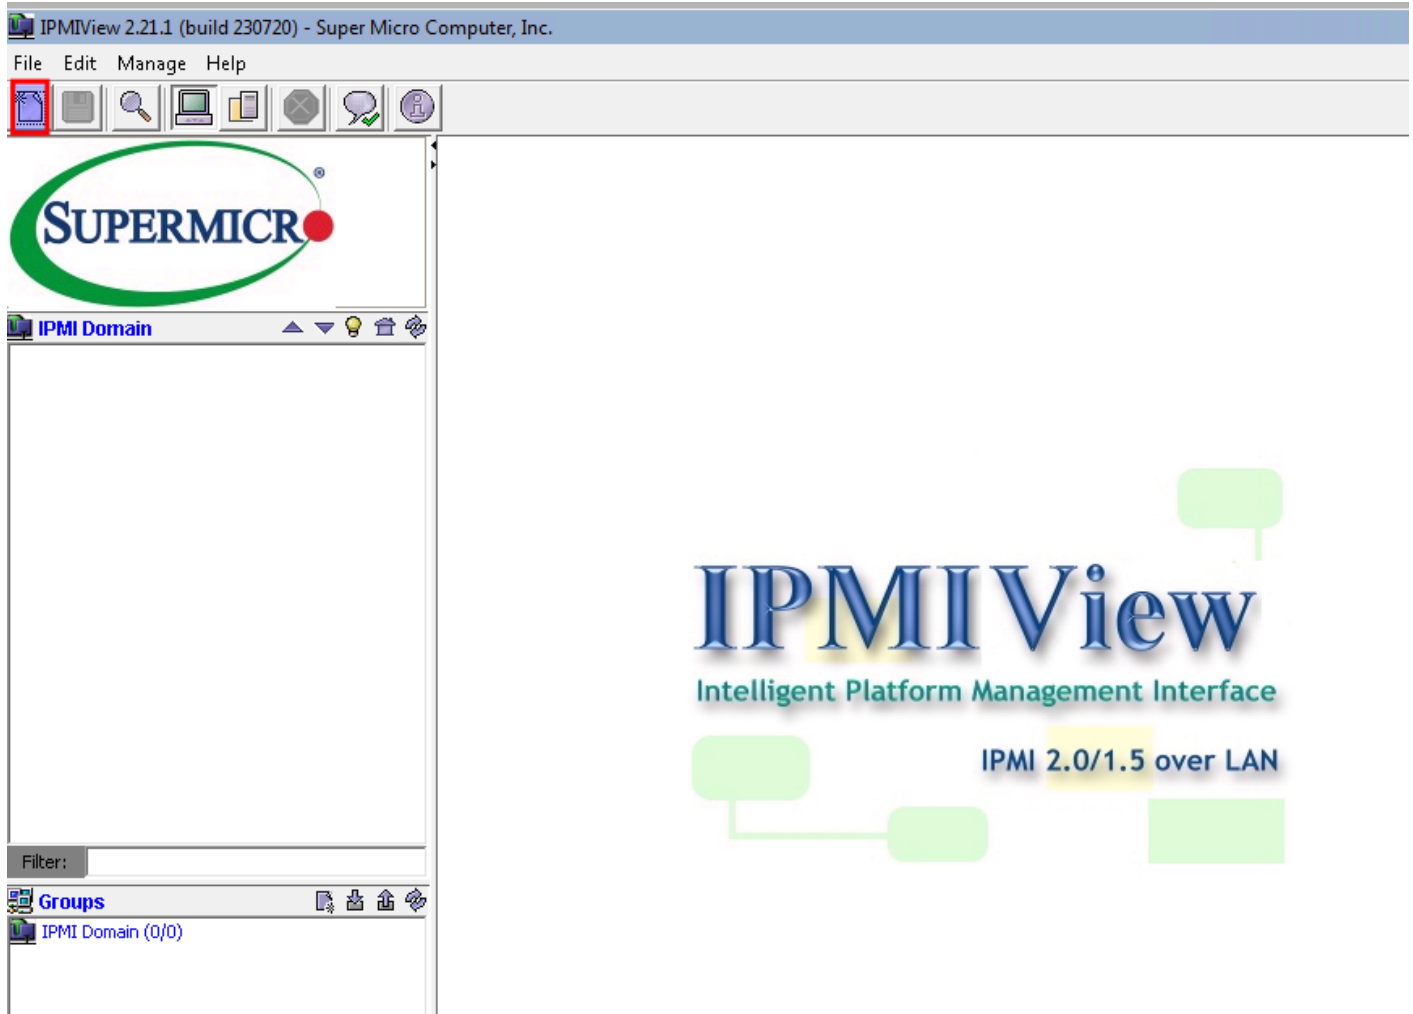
IPMIView 2.21.1 (build 230720) - Super Micro Computer, Inc.

File Edit Manage Help

SUPERMICRO®

IPMI Domain

Filter:

Groups

IPMI Domain (0/0)

IPMIView

Intelligent Platform Management Interface

IPMI 2.0/1.5 over LAN